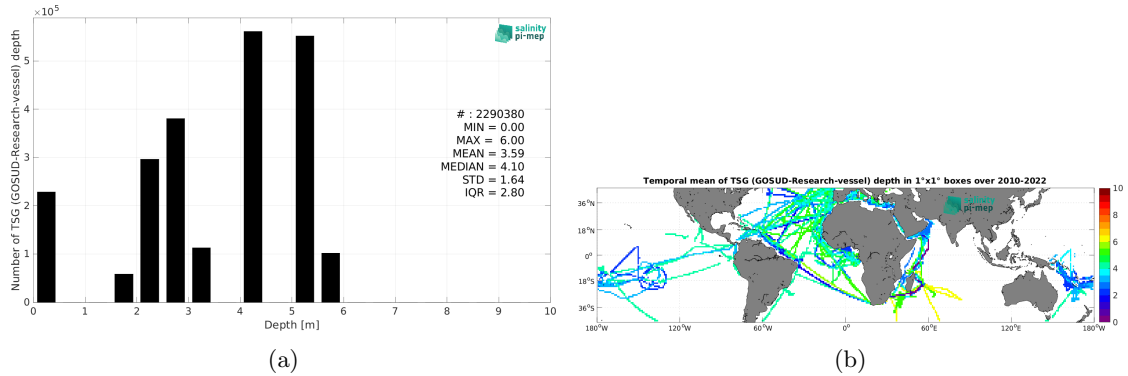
$\times 10^5$

salinity pi-mep

Number of TSG (GOSUD-Research-vessel) depth

5
4
3
2
1
0

0 1 2 3 4 5 6 7 8 9 10

Depth [m]

# : 2290380
MIN = 0.00
MAX = 6.00
MEAN = 3.59
MEDIAN = 4.10
STD = 1.64
IQR = 2.80

(a)

Temporal mean of TSG (GOSUD-Research-vessel) depth in 1°x1° boxes over 2010-2022

salinity pi-mep

36°N
18°N
0°
18°S
36°S

180°W 120°W 60°W 0° 60°E 120°E 180°W

10
8
6
4
2
0

(b)